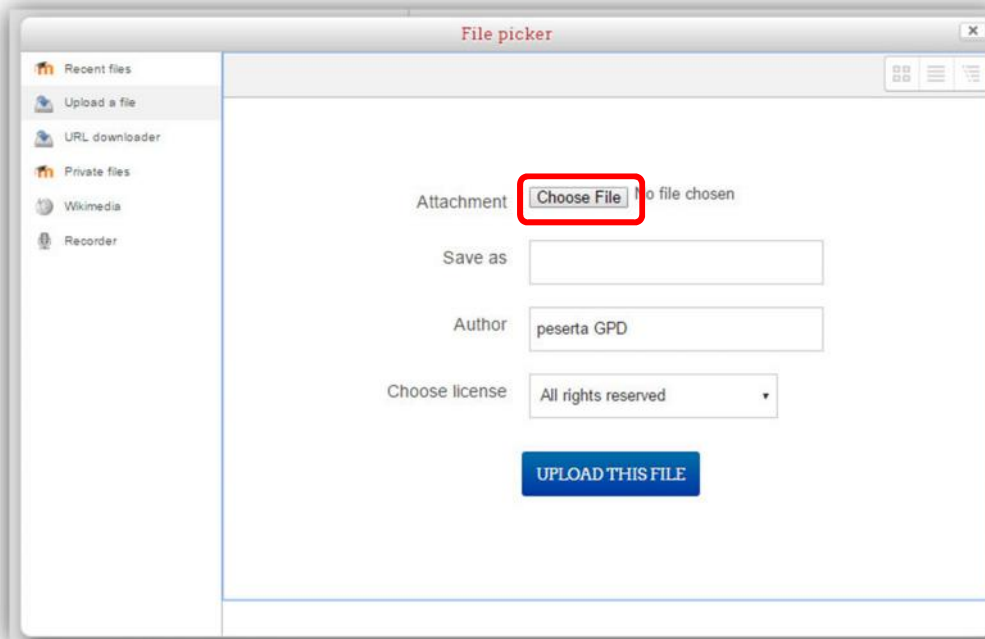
File picker

×

Recent files
Upload a file
URL downloader
Private files
Wikimedia
Recorder

Attachment Choose File No file chosen

Save as

Author peserta GPD

Choose license All rights reserved

UPLOAD THIS FILE